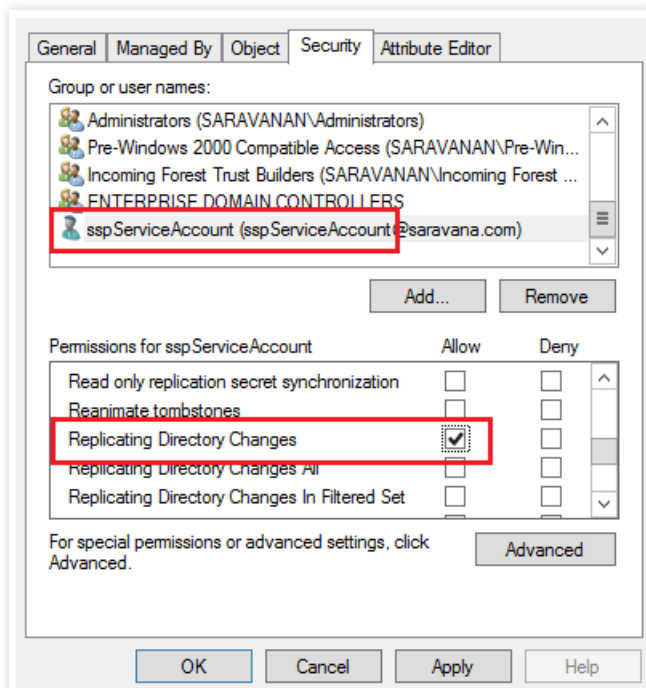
General | Managed By | Object | Security | Attribute Editor

Group or user names:

Administrators (SARAVANAN\Administrators)
Pre-Windows 2000 Compatible Access (SARAVANAN\Pre-Win...
Incoming Forest Trust Builders (SARAVANAN\Incoming Forest ...
ENTERPRISE DOMAIN CONTROLLERS
sspServiceAccount (sspServiceAccount@saravana.com)

Add...
Remove

| Permissions for sspServiceAccount | Allow | Deny |
|---|---|---|
| Read only replication secret synchronization | ☐ | ☐ |
| Reanimate tombstones | ☐ | ☐ |
| Replicating Directory Changes | ☑ | ☐ |
| Replicating Directory Changes All | ☐ | ☐ |
| Replicating Directory Changes In Filtered Set | ☐ | ☐ |

For special permissions or advanced settings, click Advanced.

Advanced

OK
Cancel
Apply
Help